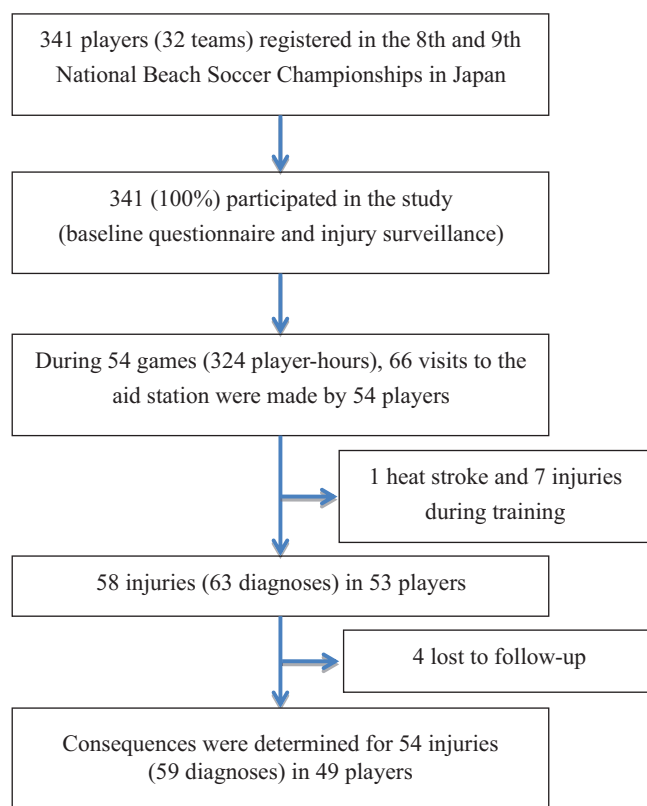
341 players (32 teams) registered in the 8th and 9th National Beach Soccer Championships in Japan

341 (100%) participated in the study (baseline questionnaire and injury surveillance)

During 54 games (324 player-hours), 66 visits to the aid station were made by 54 players

1 heat stroke and 7 injuries during training

58 injuries (63 diagnoses) in 53 players

4 lost to follow-up

Consequences were determined for 54 injuries (59 diagnoses) in 49 players